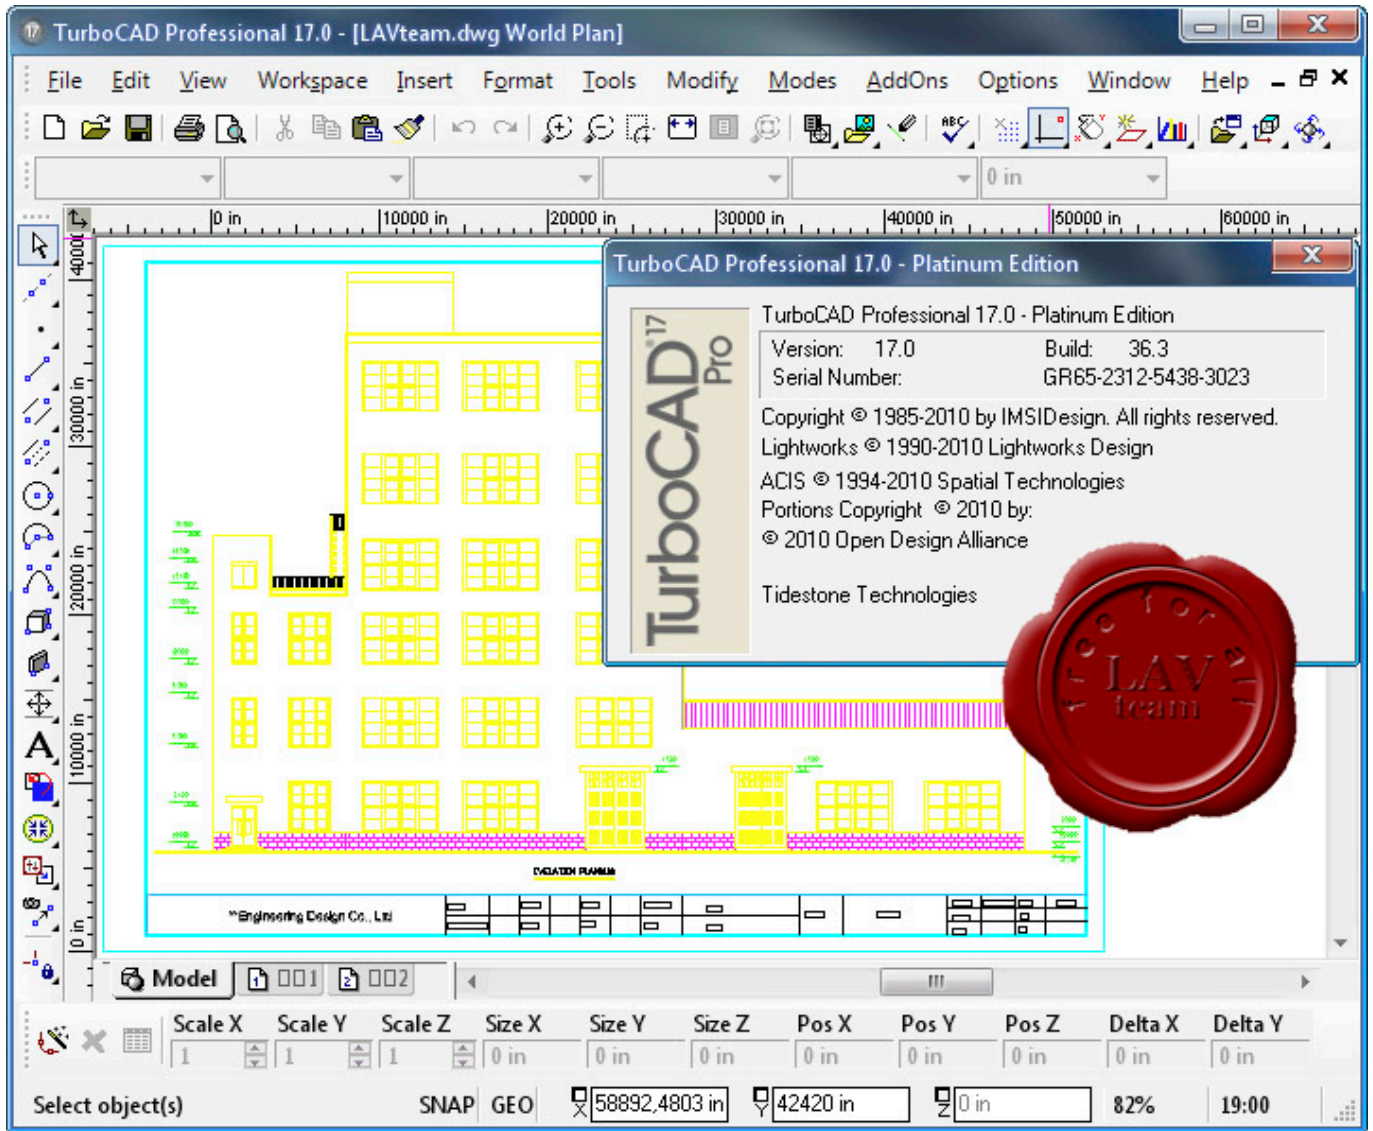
TurboCAD Professional 17.0 - [LAVteam.dwg World Plan]

File Edit View Workspace Insert Format Tools Modify Modes AddOns Options Window Help

0 in

0 in | 10000 in | 20000 in | 30000 in | 40000 in | 50000 in | 60000 in

40000 | 30000 in | 20000 in | 10000 in | 0 in

TurboCAD Professional 17.0 - Platinum Edition

TurboCAD 17 Pro

TurboCAD Professional 17.0 - Platinum Edition
Version: 17.0 Build: 36.3
Serial Number: GR65-2312-5438-3023
Copyright © 1985-2010 by IMSIDesign. All rights reserved.
Lightworks © 1990-2010 Lightworks Design
ACIS © 1994-2010 Spatial Technologies
Portions Copyright © 2010 by:
© 2010 Open Design Alliance

Tidestone Technologies

free for all
LAV
team

ELEVATION PLANNING

Engineering Design Co., Ltd

Model | 001 | 002

Scale X | Scale Y | Scale Z | Size X | Size Y | Size Z | Pos X | Pos Y | Pos Z | Delta X | Delta Y
1 | 1 | 1 | 0 in | 0 in | 0 in | 0 in | 0 in | 0 in | 0 in | 0 in

Select object(s) SNAP GEO X 58892,4803 in Y 42420 in Z 0 in 82% 19:00